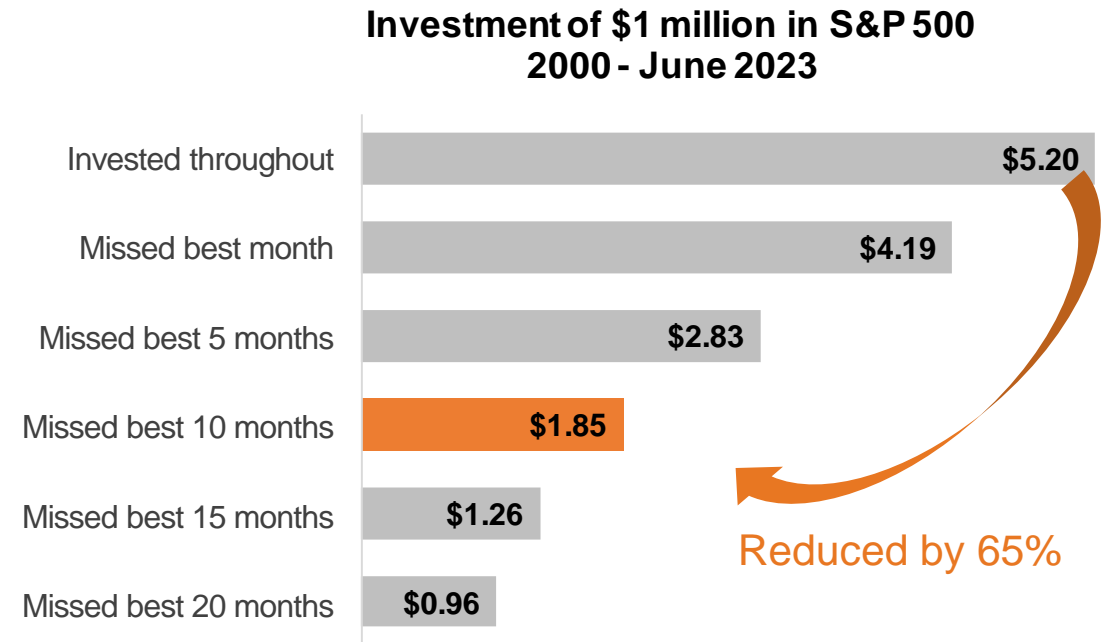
Investment of \$1 million in S&P 500
2000 - June 2023

Invested throughout
\$5.20

Missed best month
\$4.19

Missed best 5 months
\$2.83

Missed best 10 months
\$1.85

Missed best 15 months
\$1.26

Missed best 20 months
\$0.96

Reduced by 65%